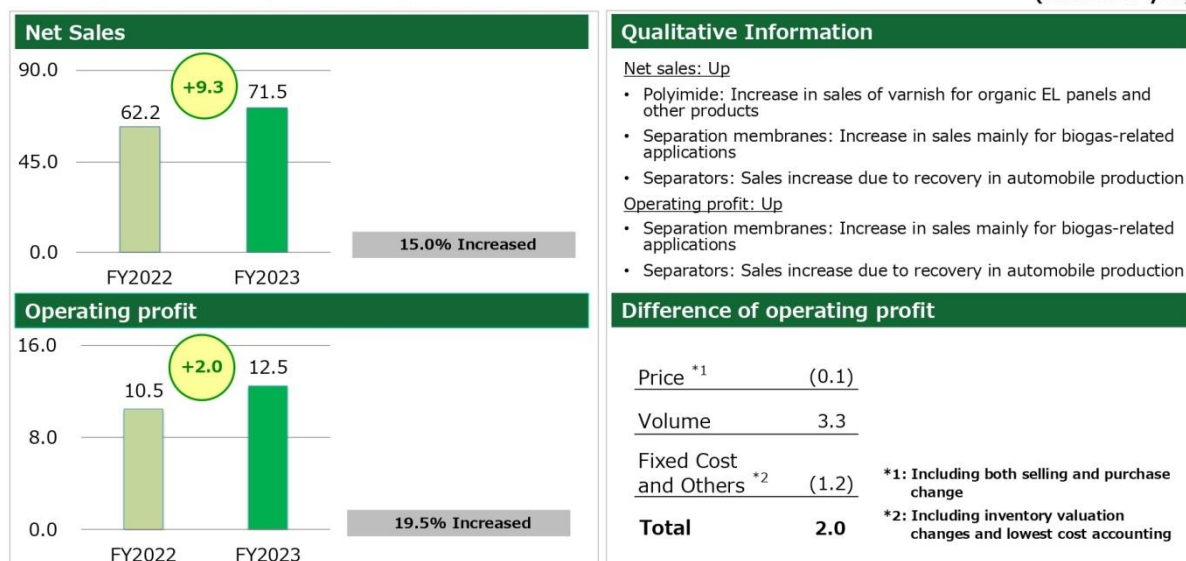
Net Sales

90.0
45.0
0.0

+9.3

62.2
71.5

FY2022
FY2023

15.0% Increased

Operating profit

16.0
8.0
0.0

+2.0

10.5
12.5

FY2022
FY2023

19.5% Increased

Qualitative Information

Net sales: Up

• Polyimide: Increase in sales of varnish for organic EL panels and other products
• Separation membranes: Increase in sales mainly for biogas-related applications
• Separators: Sales increase due to recovery in automobile production

Operating profit: Up

• Separation membranes: Increase in sales mainly for biogas-related applications
• Separators: Sales increase due to recovery in automobile production

Difference of operating profit

| | |
|---|---|
| Price $^{*1}$ | (0.1) |
| Volume | 3.3 |
| Fixed Cost and Others $^{*2}$ | (1.2) |
| Total | 2.0 |

*1: Including both selling and purchase change
*2: Including inventory valuation changes and lowest cost accounting